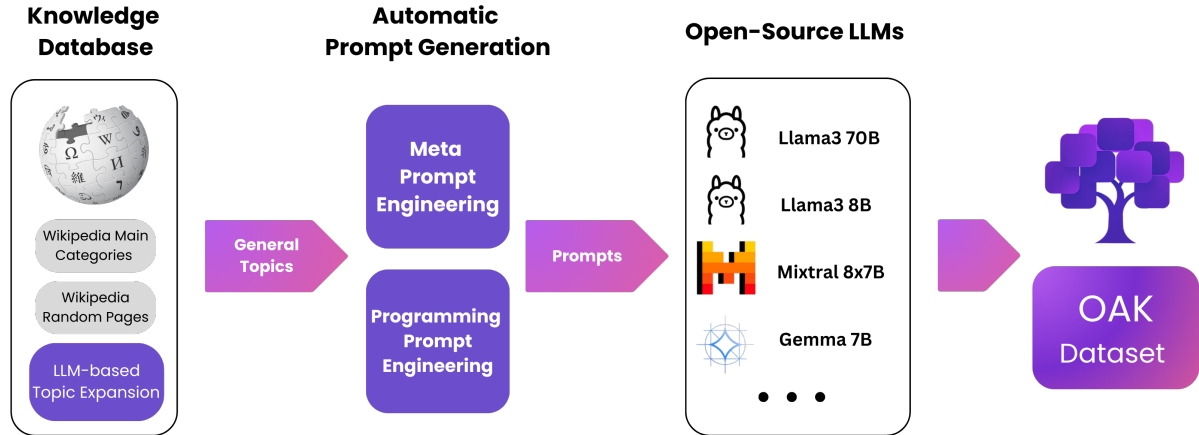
Knowledge Database

Wikipedia Main Categories

Wikipedia Random Pages

LLM-based Topic Expansion

General Topics

Automatic Prompt Generation

Meta Prompt Engineering

Programming Prompt Engineering

Prompts

Open-Source LLMs

Llama3 70B

Llama3 8B

Mixtral 8x7B

Gemma 7B

• • •

OAK Dataset